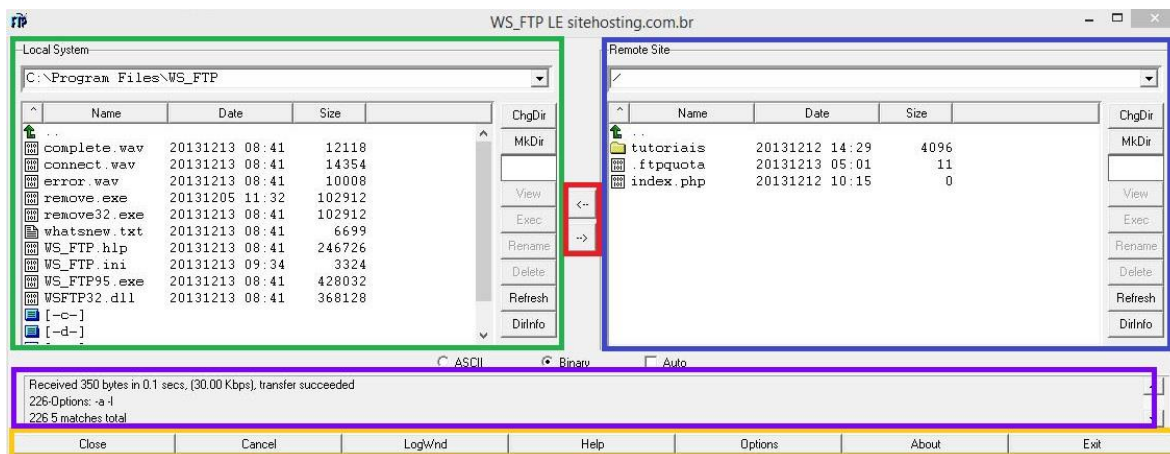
WS_FTP LE sitehosting.com.br

Local System

C:\Program Files\WS_FTP

| Name | Date | Size |
|---|---|---|
| .. | | |
| complete.wav | 20131213 08:41 | 12118 |
| connect.wav | 20131213 08:41 | 14354 |
| error.wav | 20131213 08:41 | 10008 |
| remove.exe | 20131205 11:32 | 102912 |
| remove32.exe | 20131213 08:41 | 102912 |
| whatsnew.txt | 20131213 08:41 | 6699 |
| WS_FTP.hlp | 20131213 08:41 | 246726 |
| WS_FTP.ini | 20131213 09:34 | 3324 |
| WS_FTP95.exe | 20131213 08:41 | 428032 |
| WSFTP32.dll | 20131213 08:41 | 368128 |
| [-c-] | | |
| [-d-] | | |

ChgDir
MkDir
View
Exec
Rename
Delete
Refresh
DirInfo

<--
-->

Remote Site

/

| Name | Date | Size |
|---|---|---|
| .. | | |
| tutoriais | 20131212 14:29 | 4096 |
| .ftpquota | 20131213 05:01 | 11 |
| index.php | 20131212 10:15 | 0 |

ChgDir
MkDir
View
Exec
Rename
Delete
Refresh
DirInfo

ASCII Binary Auto

Received 350 bytes in 0.1 secs, (30.00 Kbps), transfer succeeded
226-Options: -a -l
226 5 matches total

Close Cancel LogWnd Help Options About Exit